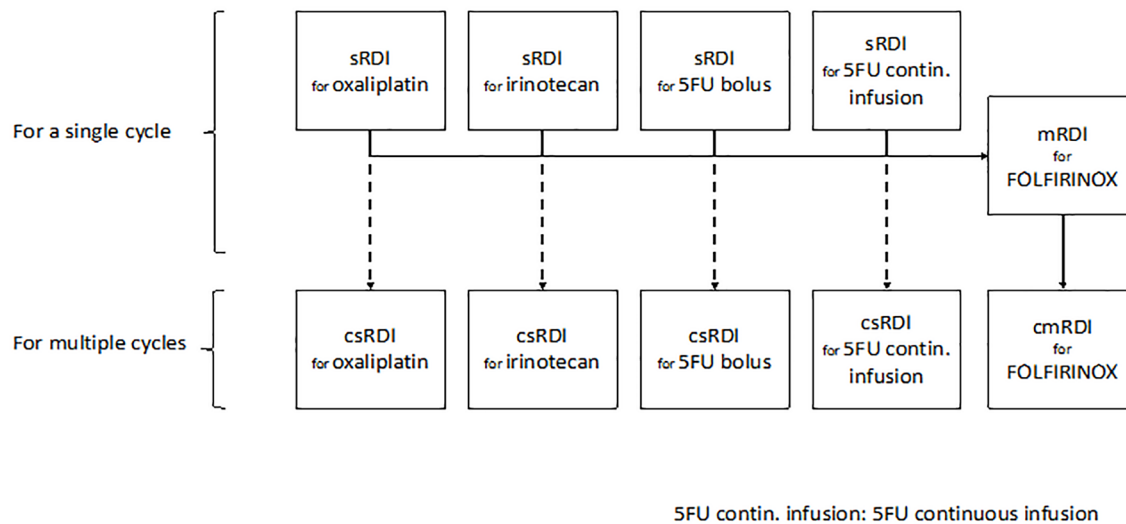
For a single cycle

sRDI for oxaliplatin

sRDI for irinotecan

sRDI for 5FU bolus

sRDI for 5FU contin. infusion

mRDI for FOLFIRINOX

For multiple cycles

csRDI for oxaliplatin

csRDI for irinotecan

csRDI for 5FU bolus

csRDI for 5FU contin. infusion

cmRDI for FOLFIRINOX

5FU contin. infusion: 5FU continuous infusion